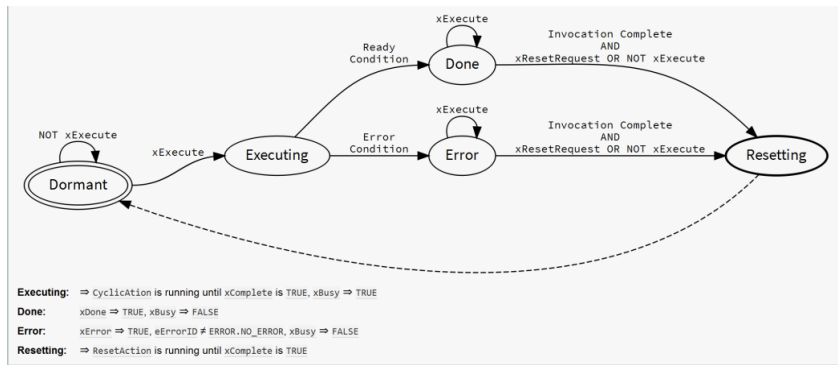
NOT xExecute

Dormant

xExecute

Executing

Ready Condition

xExecute

Done

Invocation Complete AND xResetRequest OR NOT xExecute

Error Condition

xExecute

Error

Invocation Complete AND xResetRequest OR NOT xExecute

Resetting

**Executing:** $\Rightarrow$ CyclicAction is running until xComplete is TRUE, xBusy $\Rightarrow$ TRUE

**Done:** xDone $\Rightarrow$ TRUE, xBusy $\Rightarrow$ FALSE

**Error:** xError $\Rightarrow$ TRUE, eErrorID $\neq$ ERROR.NO_ERROR, xBusy $\Rightarrow$ FALSE

**Resetting:** $\Rightarrow$ ResetAction is running until xComplete is TRUE